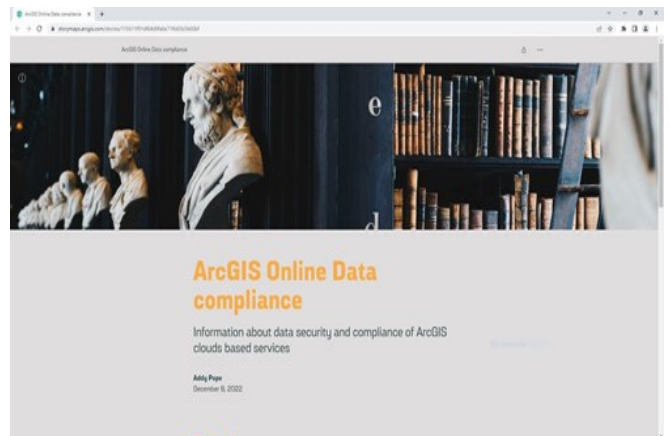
ArcGIS Online Data compliance × +

storymaps.arcgis.com/stories/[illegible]

ArcGIS Online Data compliance

e

ArcGIS Online Data compliance

Information about data security and compliance of ArcGIS clouds based services

Addy Pope
December 8, 2022